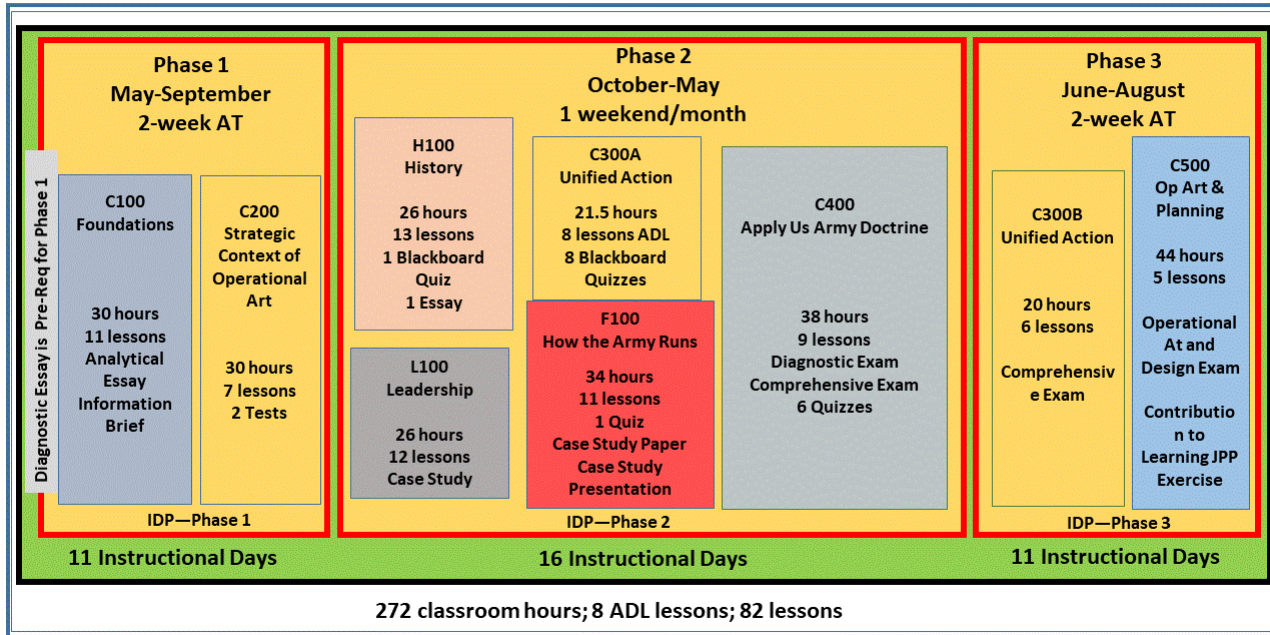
Phase 1
May-September
2-week AT

Diagnostic Essay is Pre-Req for Phase 1

C100
Foundations

30 hours
11 lessons
Analytical Essay
Information Brief

C200
Strategic Context of Operational Art

30 hours
7 lessons
2 Tests

IDP—Phase 1

11 Instructional Days

Phase 2
October-May
1 weekend/month

H100
History

26 hours
13 lessons
1 Blackboard Quiz
1 Essay

C300A
Unified Action

21.5 hours
8 lessons ADL
8 Blackboard Quizzes

C400
Apply Us Army Doctrine

38 hours
9 lessons
Diagnostic Exam
Comprehensive Exam
6 Quizzes

L100
Leadership

26 hours
12 lessons
Case Study

F100
How the Army Runs

34 hours
11 lessons
1 Quiz
Case Study Paper
Case Study Presentation

IDP—Phase 2

16 Instructional Days

Phase 3
June-August
2-week AT

C300B
Unified Action

20 hours
6 lessons

Comprehensive Exam

C500
Op Art & Planning

44 hours
5 lessons

Operational At and Design Exam

Contribution to Learning JPP Exercise

IDP—Phase 3

11 Instructional Days

272 classroom hours; 8 ADL lessons; 82 lessons